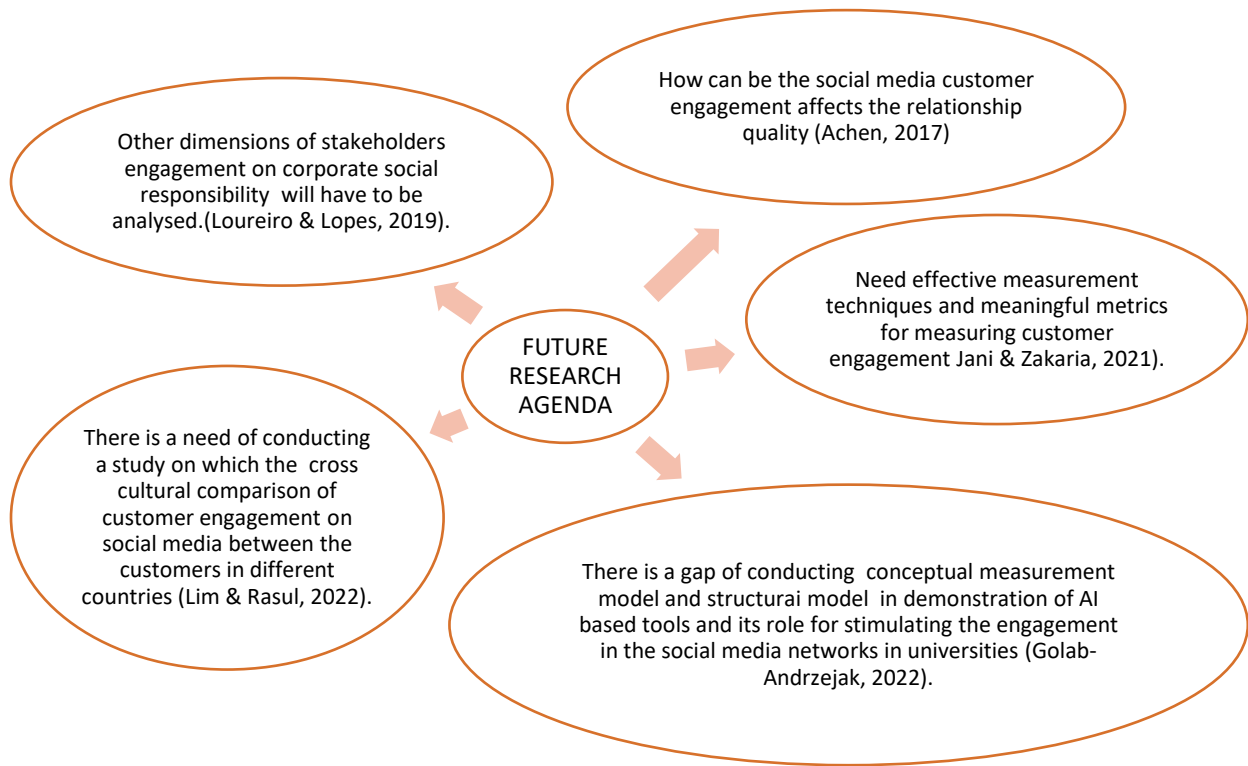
How can be the social media customer engagement affects the relationship quality (Achen, 2017)

Other dimensions of stakeholders engagement on corporate social responsibility will have to be analysed.(Loureiro & Lopes, 2019).

Need effective measurement techniques and meaningful metrics for measuring customer engagement Jani & Zakaria, 2021).

FUTURE RESEARCH AGENDA

There is a need of conducting a study on which the cross cultural comparison of customer engagement on social media between the customers in different countries (Lim & Rasul, 2022).

There is a gap of conducting conceptual measurement model and structurai model in demonstration of AI based tools and its role for stimulating the engagement in the social media networks in universities (Golab-Andrzejak, 2022).